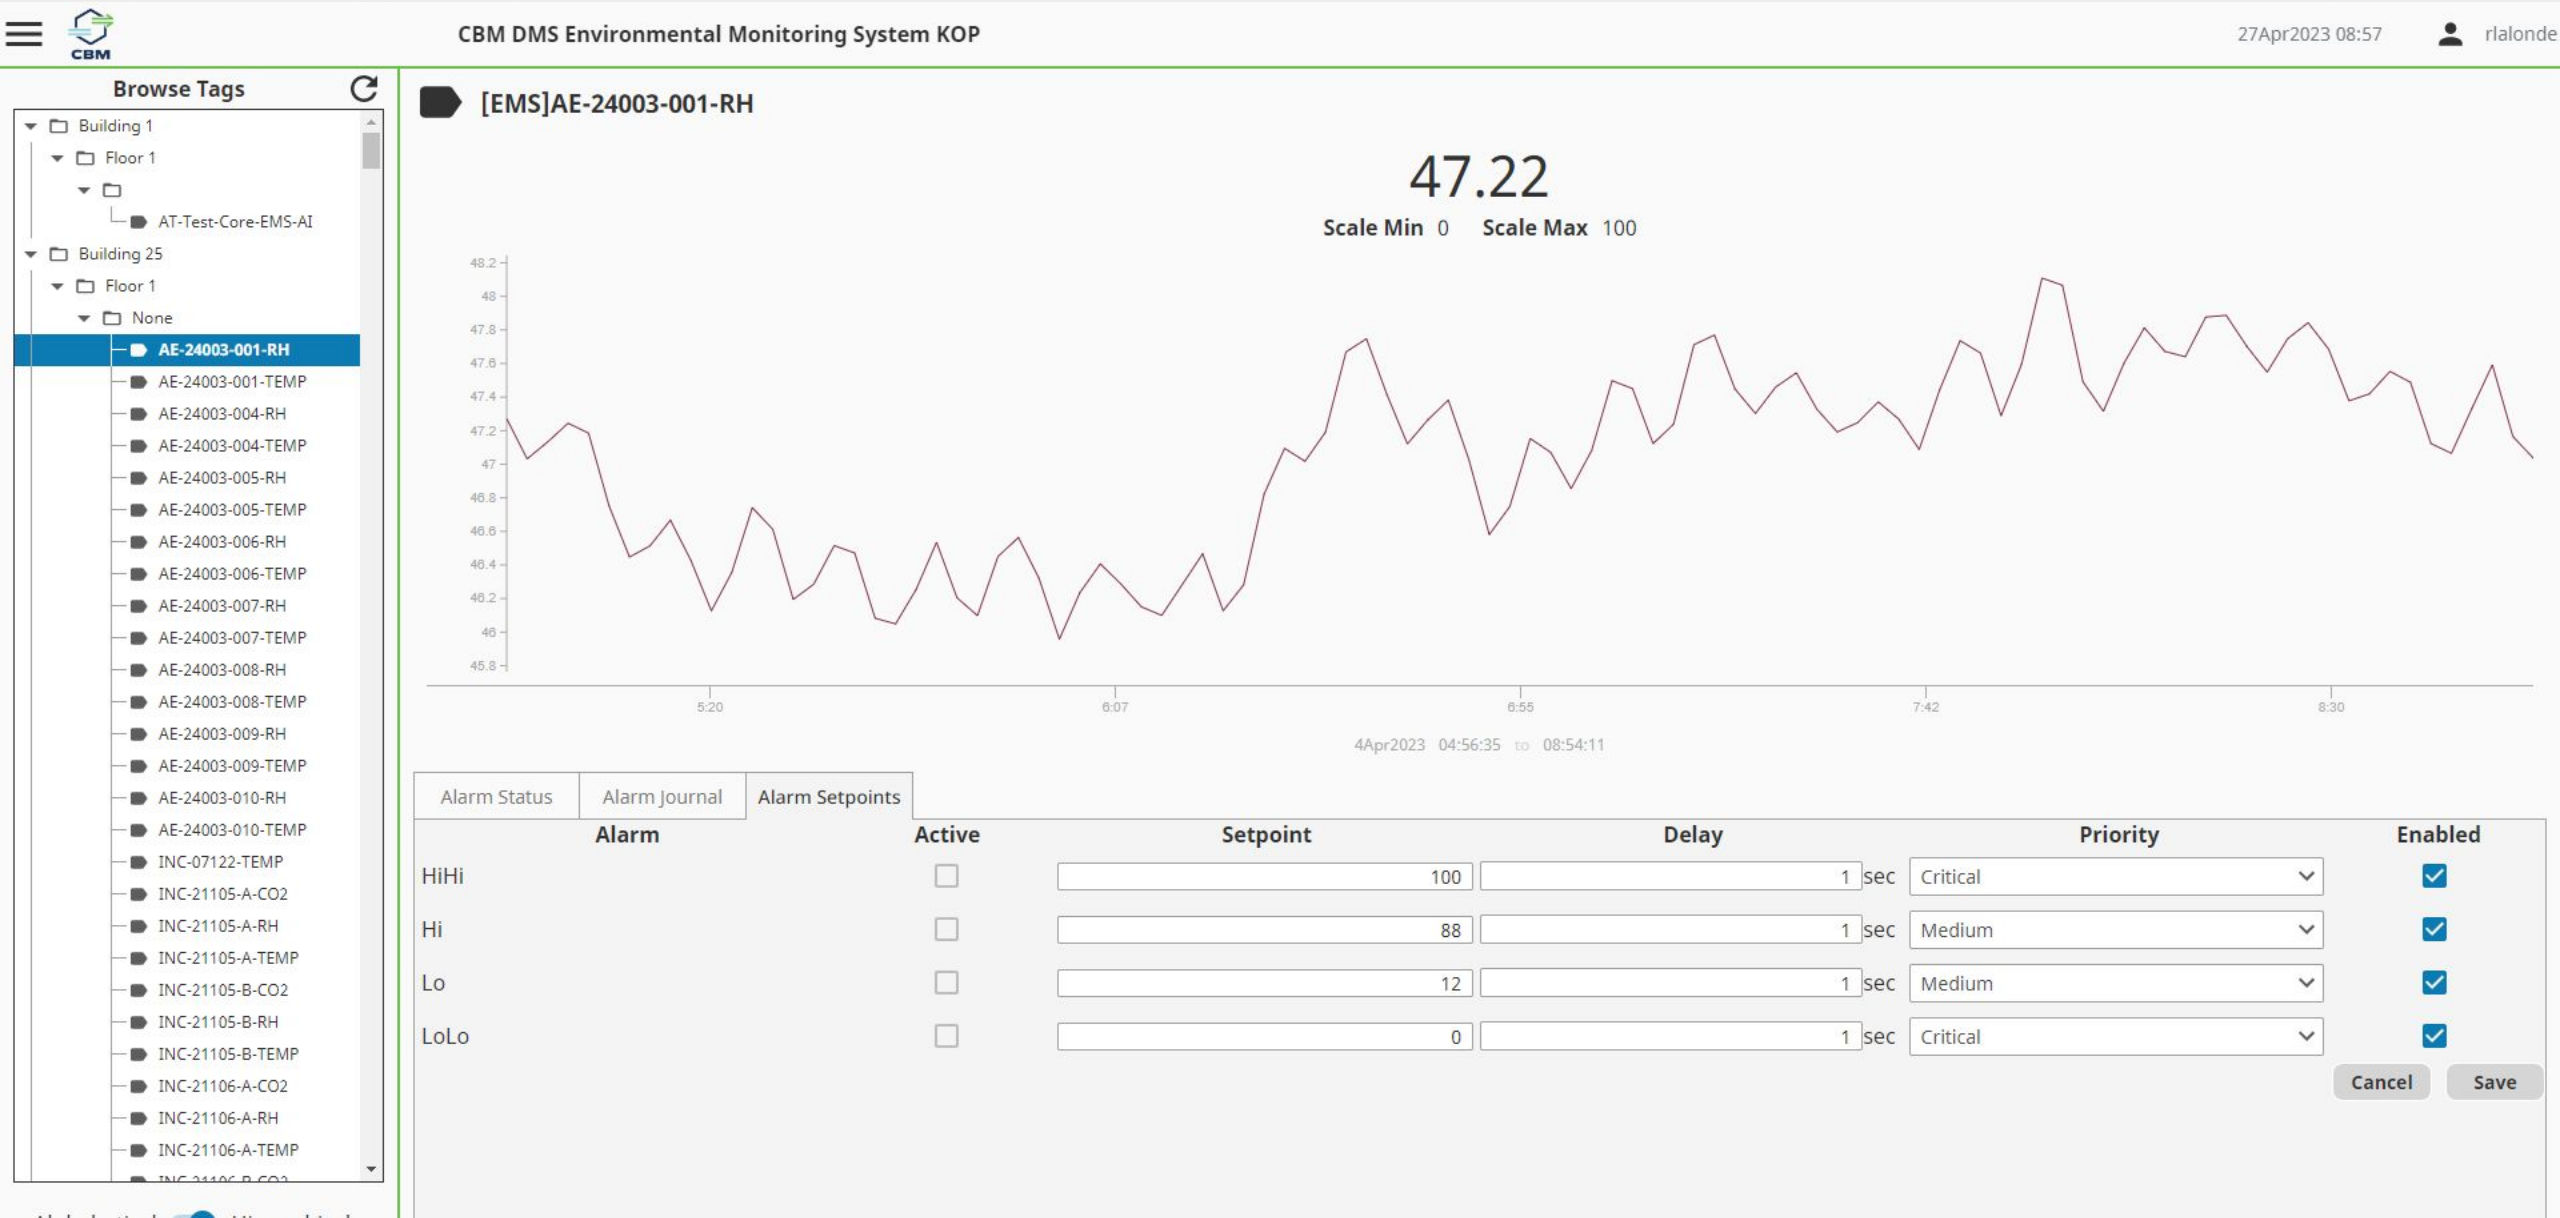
CBM

CBM DMS Environmental Monitoring System KOP

27Apr2023 08:57

rlalonde

Browse Tags

Building 1
Floor 1
AT-Test-Core-EMS-AI
Building 25
Floor 1
None
AE-24003-001-RH
AE-24003-001-TEMP
AE-24003-004-RH
AE-24003-004-TEMP
AE-24003-005-RH
AE-24003-005-TEMP
AE-24003-006-RH
AE-24003-006-TEMP
AE-24003-007-RH
AE-24003-007-TEMP
AE-24003-008-RH
AE-24003-008-TEMP
AE-24003-009-RH
AE-24003-009-TEMP
AE-24003-010-RH
AE-24003-010-TEMP
INC-07122-TEMP
INC-21105-A-CO2
INC-21105-A-RH
INC-21105-A-TEMP
INC-21105-B-CO2
INC-21105-B-RH
INC-21105-B-TEMP
INC-21106-A-CO2
INC-21106-A-RH
INC-21106-A-TEMP
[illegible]

[EMS]AE-24003-001-RH

47.22

Scale Min 0 Scale Max 100

48.2
48
47.8
47.6
47.4
47.2
47
46.8
46.6
46.4
46.2
46
45.8

5:20
6:07
6:55
7:42
8:30

4Apr2023 04:56:35 to 08:54:11

Alarm Status | Alarm Journal | Alarm Setpoints

| Alarm | Active | Setpoint | Delay | Priority | Enabled |
|---|---|---|---|---|---|
| HiHi | | 100 | 1 sec | Critical | |
| Hi | | 88 | 1 sec | Medium | |
| Lo | | 12 | 1 sec | Medium | |
| LoLo | | 0 | 1 sec | Critical | |

Cancel Save